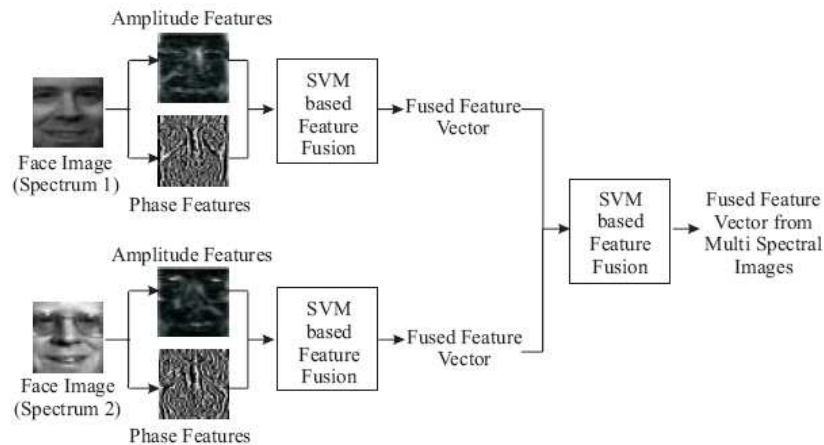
Amplitude Features

Face Image (Spectrum 1)

Phase Features

SVM based Feature Fusion

Fused Feature Vector

SVM based Feature Fusion

Fused Feature Vector from Multi Spectral Images

Amplitude Features

Face Image (Spectrum 2)

Phase Features

SVM based Feature Fusion

Fused Feature Vector